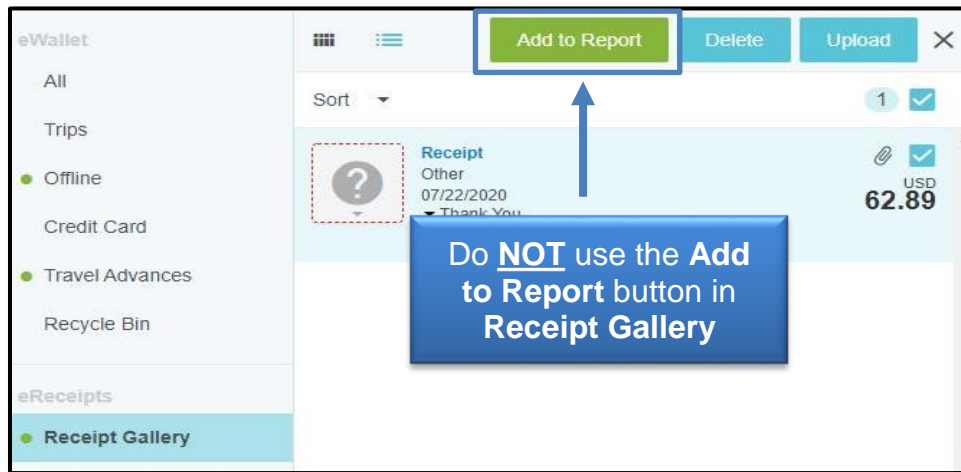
eWallet

All

Trips

Offline

Credit Card

Travel Advances

Recycle Bin

eReceipts

Receipt Gallery

Add to Report

Delete

Upload

×

Sort

1

?

Receipt

Other

07/22/2020

Thank You

USD

62.89

Do NOT use the Add to Report button in Receipt Gallery